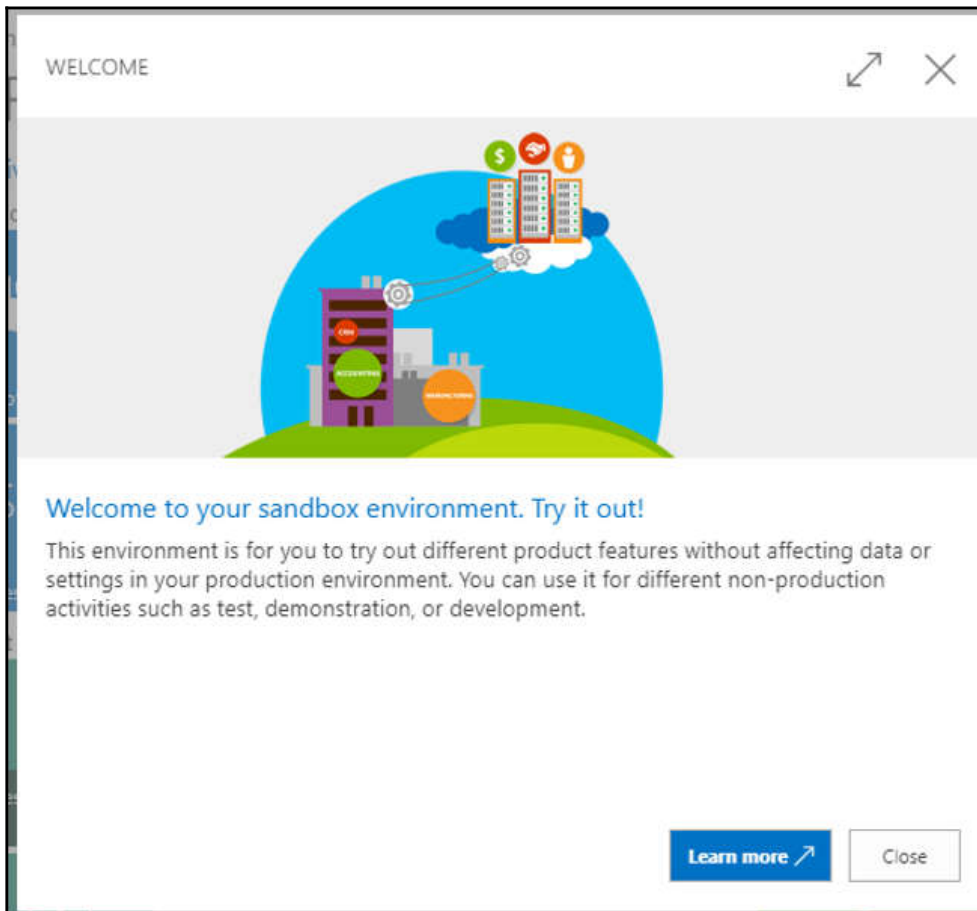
WELCOME

CRM

ACCOUNTING

MANUFACTURING

Welcome to your sandbox environment. Try it out!

This environment is for you to try out different product features without affecting data or settings in your production environment. You can use it for different non-production activities such as test, demonstration, or development.

Learn more

Close